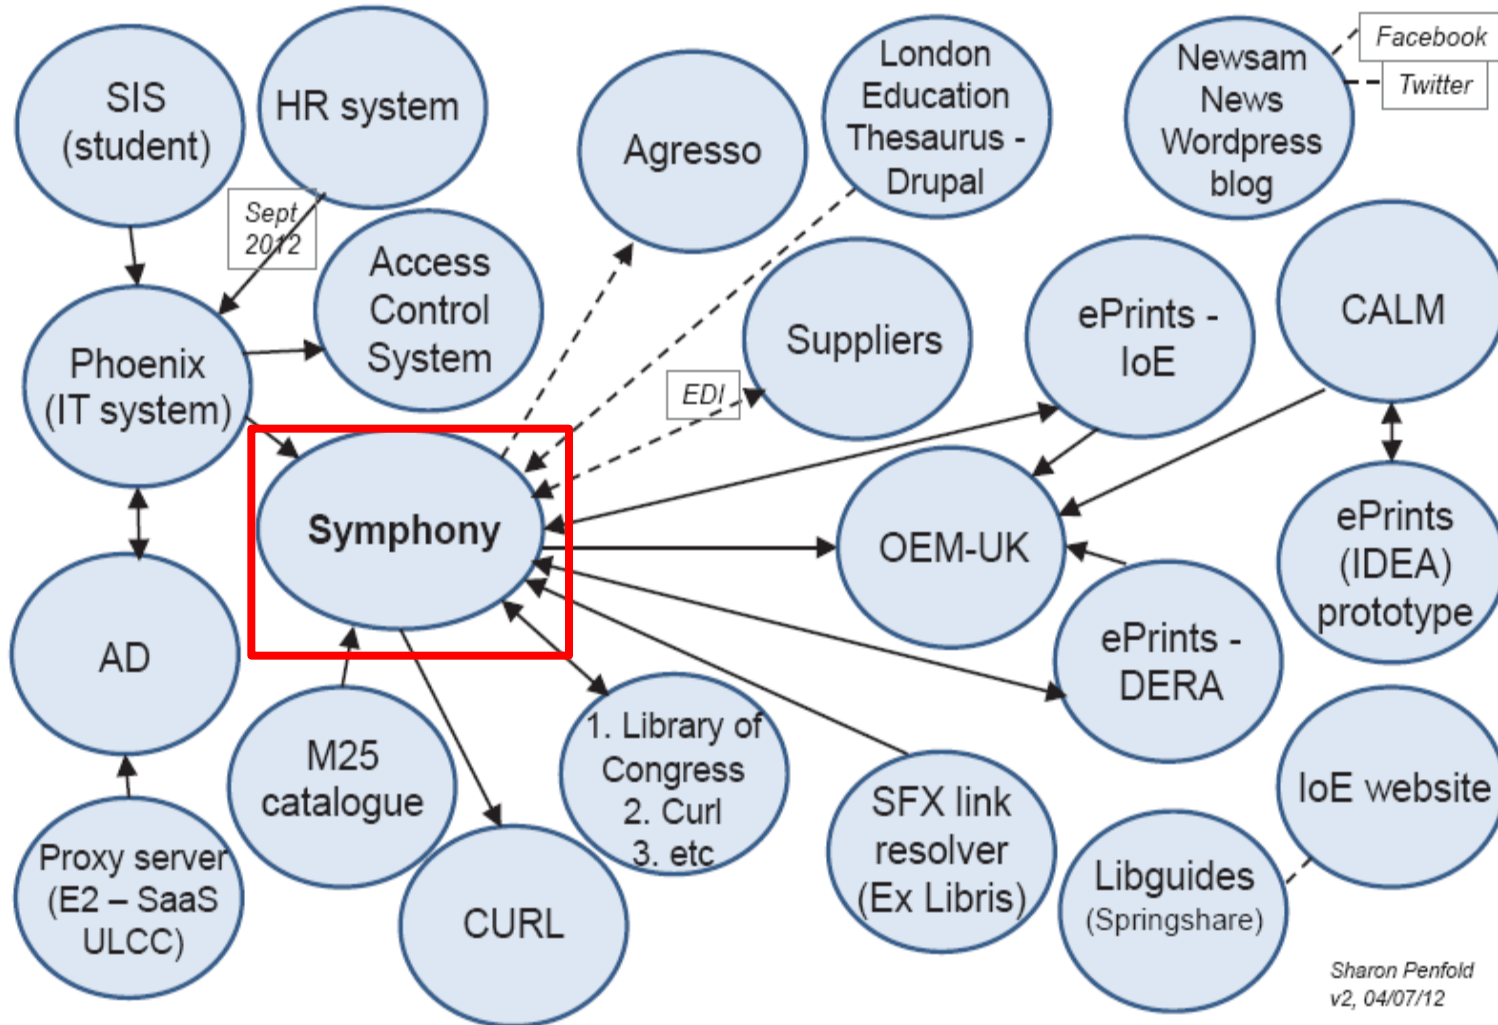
SIS (student)

HR system

Sept 2012

Agresso

London Education Thesaurus - Drupal

Newsam News Wordpress blog

Facebook

Twitter

Access Control System

Phoenix (IT system)

Suppliers

EDI

ePrints - IoE

CALM

Symphony

OEM-UK

ePrints (IDEA) prototype

AD

ePrints - DERA

M25 catalogue

1. Library of Congress
2. Curl
3. etc

SFX link resolver (Ex Libris)

IoE website

Proxy server (E2 – SaaS ULCC)

CURL

Libguides (Springshare)

Sharon Penfold
v2, 04/07/12